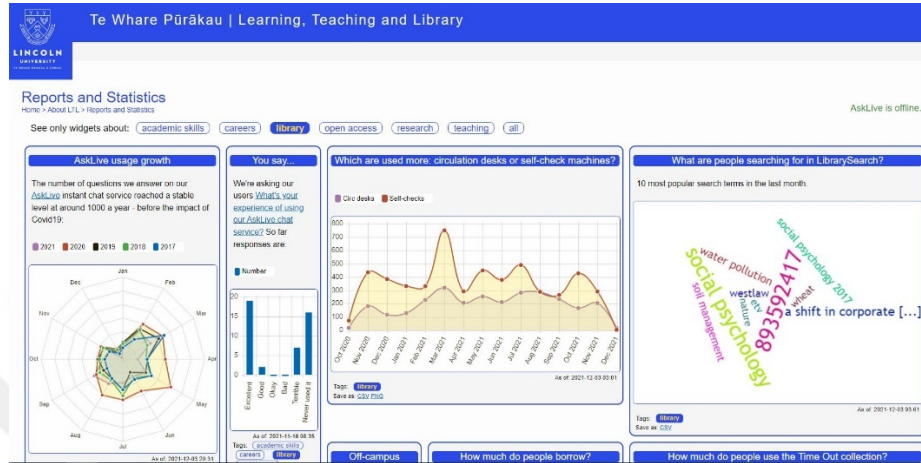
LINCOLN UNIVERSITY

Te Whare Pūrākau | Learning, Teaching and Library

Reports and Statistics
Home > About LTL > Reports and Statistics

AskLive is offline.

See only widgets about: academic skills careers library open access research teaching all

AskLive usage growth

The number of questions we answer on our AskLive instant chat service reached a stable level at around 1000 a year - before the impact of Covid19:

2021 2020 2019 2018 2017

Jan Feb Mar Apr May Jun Jul Aug Sep Oct Nov Dec

As of: 2021-12-03 20:31

You say...

We're asking our users What's your experience of using our AskLive chat service? So far responses are:

Number

20 15 10 5 0

Excellent Good Okay Bad Terrible Never used it

As of: 2021-11-18 08:35

Tags: academic skills careers library

Which are used more: circulation desks or self-check machines?

Circ desks Self-checks

800 700 600 500 400 300 200 100 0

Oct 2020 Nov 2020 Dec 2020 Jan 2021 Feb 2021 Mar 2021 Apr 2021 May 2021 Jun 2021 Jul 2021 Aug 2021 Sep 2021 Oct 2021 Nov 2021 Dec 2021

As of: 2021-12-03 00:01

Tags: library
Save as: CSV PNG

What are people searching for in LibrarySearch?

10 most popular search terms in the last month.

social psychology 89352417 water pollution social psychology 2017 soil management westlaw nature eav wheat a shift in corporate [...]

As of: 2021-12-03 00:01

Tags: library
Save as: CSV

Off-campus

How much do people borrow?

How much do people use the Time Out collection?